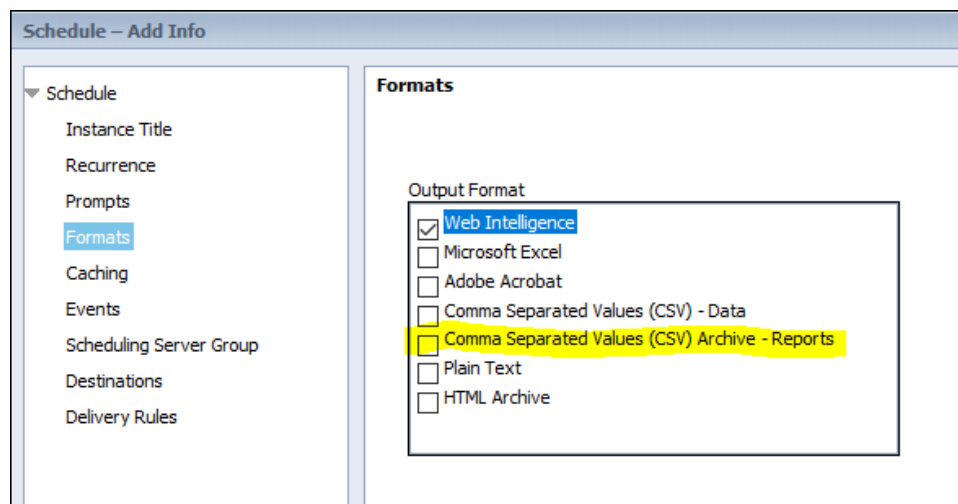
Schedule – Add Info

Schedule
Instance Title
Recurrence
Prompts
Formats
Caching
Events
Scheduling Server Group
Destinations
Delivery Rules

Formats

Output Format
Web Intelligence
Microsoft Excel
Adobe Acrobat
Comma Separated Values (CSV) - Data
Comma Separated Values (CSV) Archive - Reports
Plain Text
HTML Archive